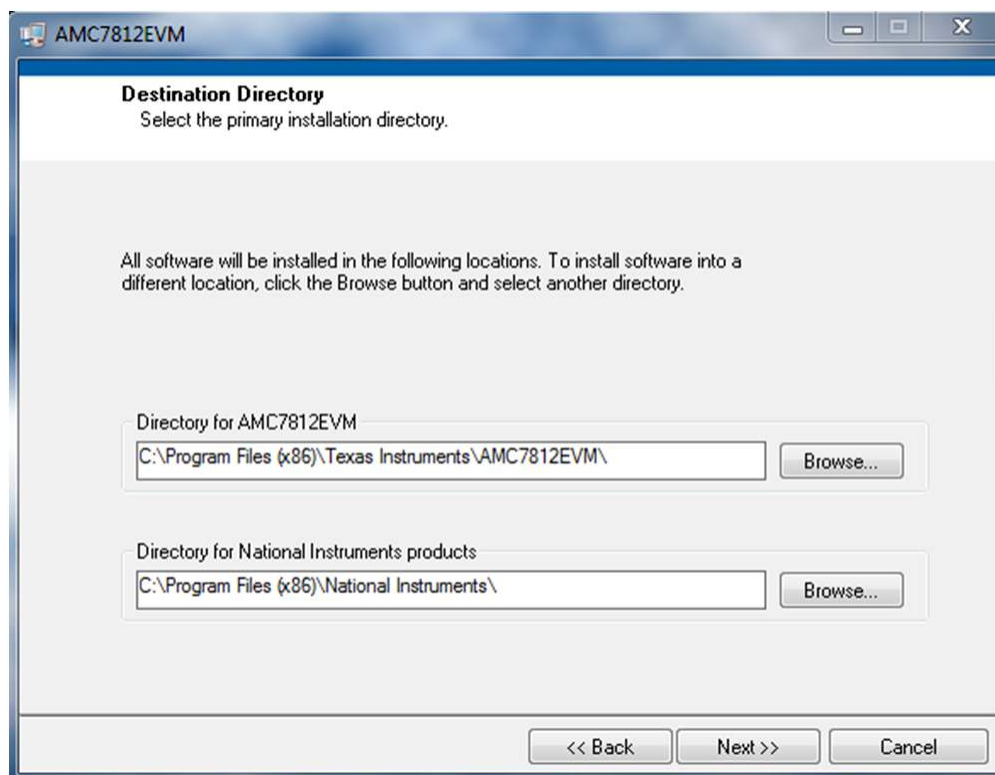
AMC7812EVM

Destination Directory
Select the primary installation directory.

All software will be installed in the following locations. To install software into a different location, click the Browse button and select another directory.

Directory for AMC7812EVM
C:\Program Files (x86)\Texas Instruments\AMC7812EVM\
Browse...

Directory for National Instruments products
C:\Program Files (x86)\National Instruments\
Browse...

<< Back
Next >>
Cancel